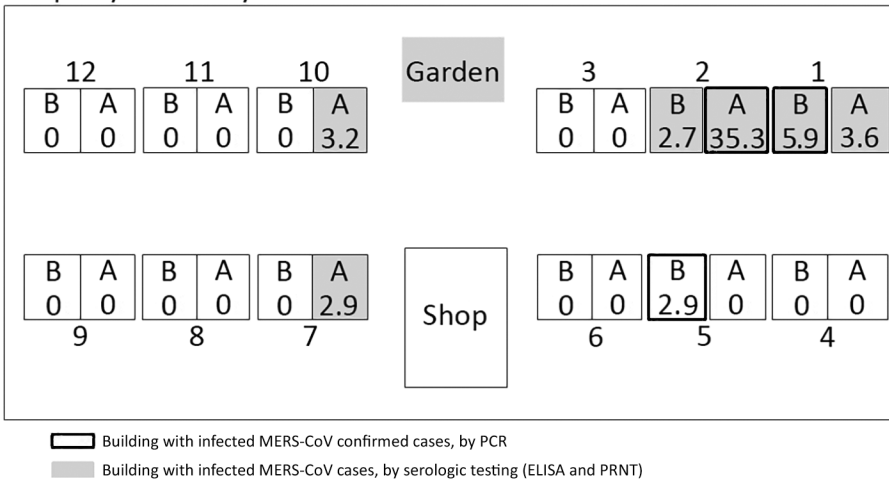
12

| B | A |
|---|---|
| 0 | 0 |

11

| B | A |
|---|---|
| 0 | 0 |

10

| B | A |
|---|---|
| 0 | 3.2 |

Garden

3

| B | A |
|---|---|
| 0 | 0 |

2

| B | A |
|---|---|
| 2.7 | 35.3 |

1

| B | A |
|---|---|
| 5.9 | 3.6 |

| B | A |
|---|---|
| 0 | 0 |

9

| B | A |
|---|---|
| 0 | 0 |

8

| B | A |
|---|---|
| 0 | 2.9 |

7

Shop

| B | A |
|---|---|
| 0 | 0 |

6

| B | A |
|---|---|
| 2.9 | 0 |

5

| B | A |
|---|---|
| 0 | 0 |

4

Building with infected MERS-CoV confirmed cases, by PCR

Building with infected MERS-CoV cases, by serologic testing (ELISA and PRNT)